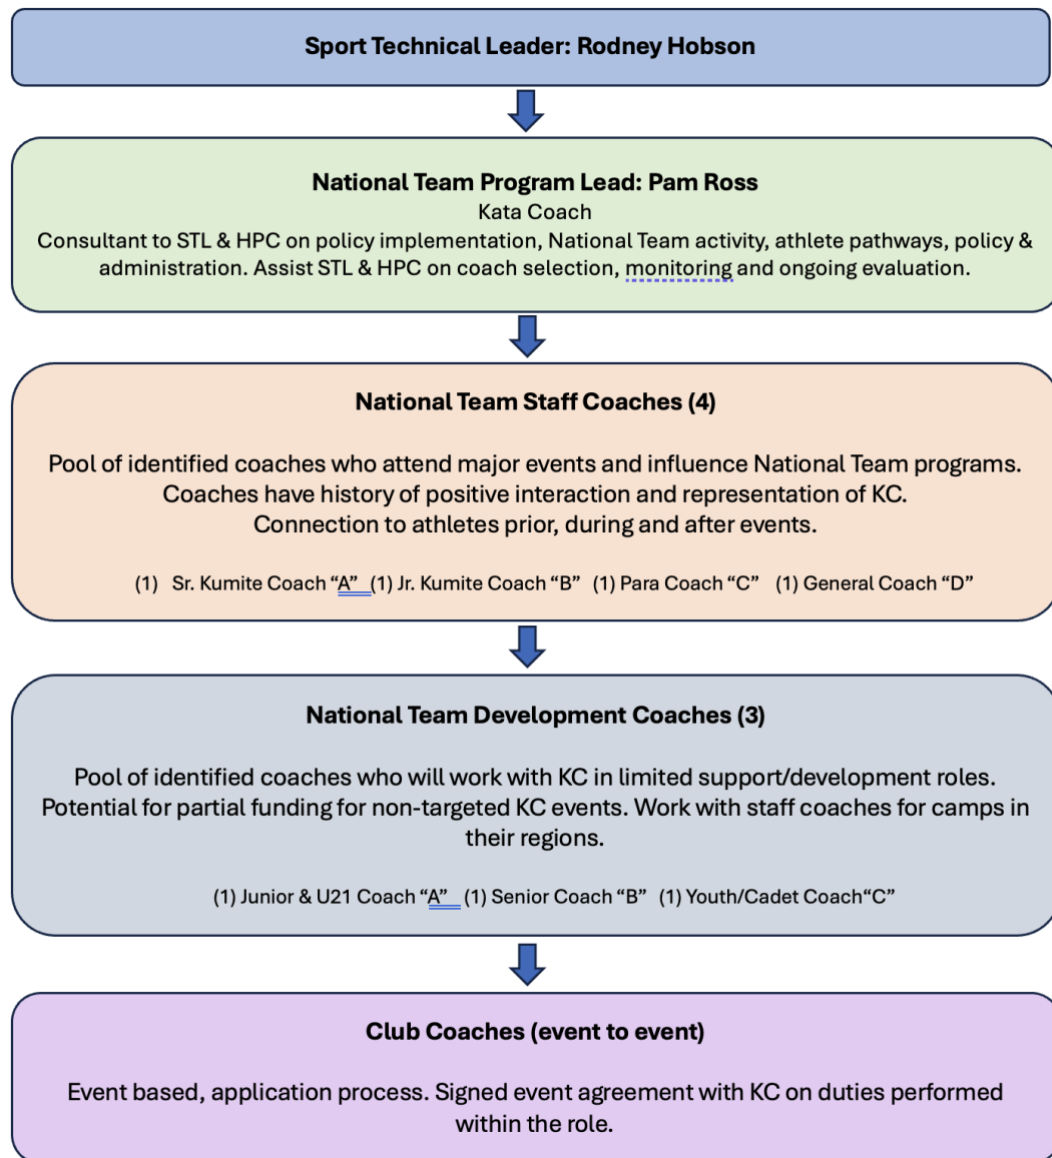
Sport Technical Leader: Rodney Hobson

National Team Program Lead: Pam Ross
Kata Coach
Consultant to STL & HPC on policy implementation, National Team activity, athlete pathways, policy & administration. Assist STL & HPC on coach selection, monitoring and ongoing evaluation.

National Team Staff Coaches (4)

Pool of identified coaches who attend major events and influence National Team programs. Coaches have history of positive interaction and representation of KC. Connection to athletes prior, during and after events.

(1) Sr. Kumite Coach “A” (1) Jr. Kumite Coach “B” (1) Para Coach “C” (1) General Coach “D”

National Team Development Coaches (3)

Pool of identified coaches who will work with KC in limited support/development roles. Potential for partial funding for non-targeted KC events. Work with staff coaches for camps in their regions.

(1) Junior & U21 Coach “A” (1) Senior Coach “B” (1) Youth/Cadet Coach“C”

Club Coaches (event to event)

Event based, application process. Signed event agreement with KC on duties performed within the role.